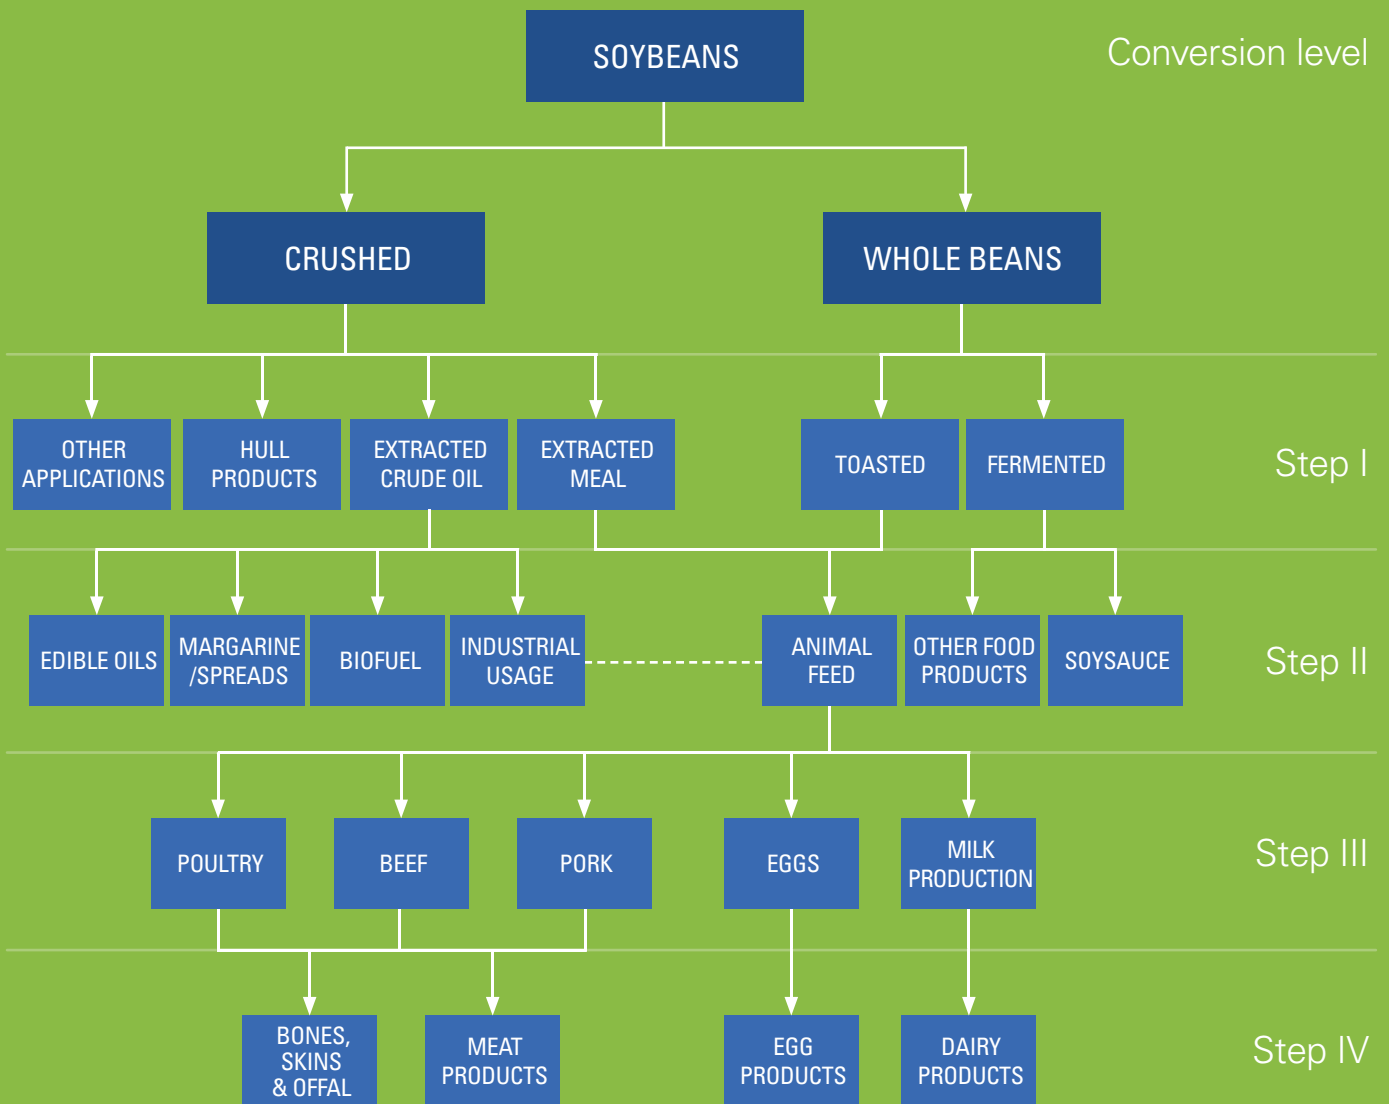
SOYBEANS

Conversion level

CRUSHED

WHOLE BEANS

OTHER APPLICATIONS

HULL PRODUCTS

EXTRACTED CRUDE OIL

EXTRACTED MEAL

TOASTED

FERMENTED

Step I

EDIBLE OILS

MARGARINE /SPREADS

BIOFUEL

INDUSTRIAL USAGE

ANIMAL FEED

OTHER FOOD PRODUCTS

SOYSAUCE

Step II

POULTRY

BEEF

PORK

EGGS

MILK PRODUCTION

Step III

BONES, SKINS & OFFAL

MEAT PRODUCTS

EGG PRODUCTS

DAIRY PRODUCTS

Step IV